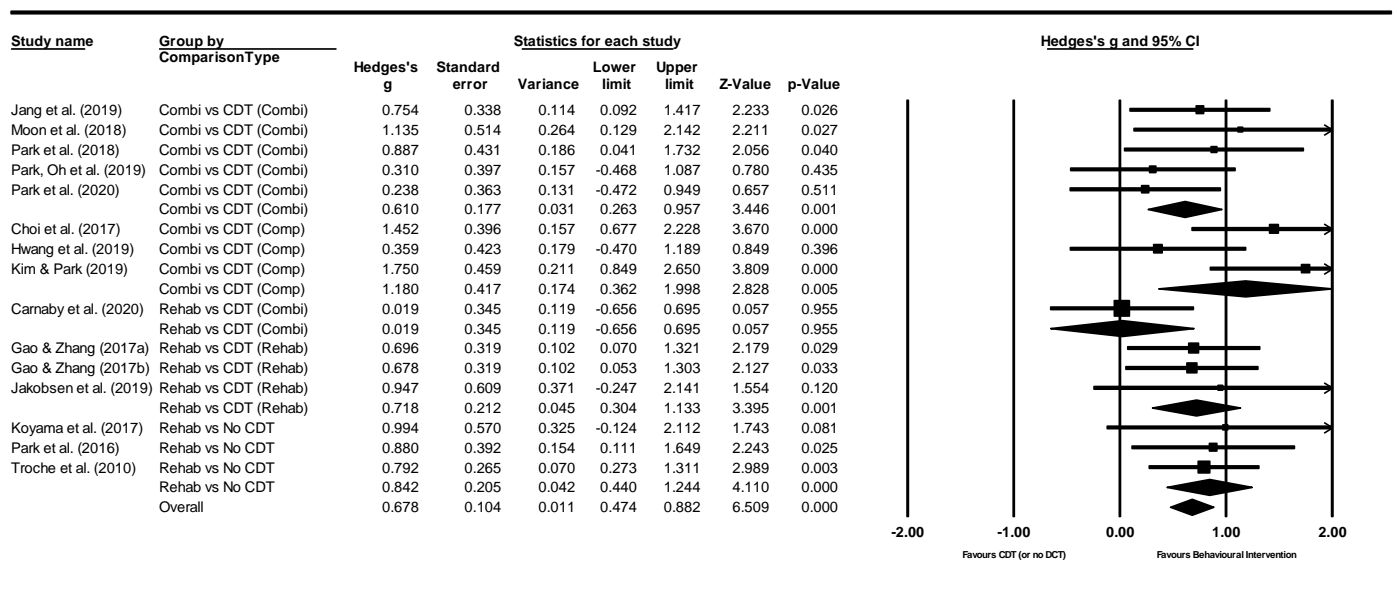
| Study name | Group by ComparisonType | Hedges's g | Standard error | Variance | Lower limit | Upper limit | Z-Value | p-Value |
|---|---|---|---|---|---|---|---|---|
| Jang et al. (2019) | Combi vs CDT (Combi) | 0.754 | 0.338 | 0.114 | 0.092 | 1.417 | 2.233 | 0.026 |
| Moon et al. (2018) | Combi vs CDT (Combi) | 1.135 | 0.514 | 0.264 | 0.129 | 2.142 | 2.211 | 0.027 |
| Park et al. (2018) | Combi vs CDT (Combi) | 0.887 | 0.431 | 0.186 | 0.041 | 1.732 | 2.056 | 0.040 |
| Park, Oh et al. (2019) | Combi vs CDT (Combi) | 0.310 | 0.397 | 0.157 | -0.468 | 1.087 | 0.780 | 0.435 |
| Park et al. (2020) | Combi vs CDT (Combi) | 0.238 | 0.363 | 0.131 | -0.472 | 0.949 | 0.657 | 0.511 |
| | Combi vs CDT (Combi) | 0.610 | 0.177 | 0.031 | 0.263 | 0.957 | 3.446 | 0.001 |
| Choi et al. (2017) | Combi vs CDT (Comp) | 1.452 | 0.396 | 0.157 | 0.677 | 2.228 | 3.670 | 0.000 |
| Hwang et al. (2019) | Combi vs CDT (Comp) | 0.359 | 0.423 | 0.179 | -0.470 | 1.189 | 0.849 | 0.396 |
| Kim & Park (2019) | Combi vs CDT (Comp) | 1.750 | 0.459 | 0.211 | 0.849 | 2.650 | 3.809 | 0.000 |
| | Combi vs CDT (Comp) | 1.180 | 0.417 | 0.174 | 0.362 | 1.998 | 2.828 | 0.005 |
| Carnaby et al. (2020) | Rehab vs CDT (Combi) | 0.019 | 0.345 | 0.119 | -0.656 | 0.695 | 0.057 | 0.955 |
| | Rehab vs CDT (Combi) | 0.019 | 0.345 | 0.119 | -0.656 | 0.695 | 0.057 | 0.955 |
| Gao & Zhang (2017a) | Rehab vs CDT (Rehab) | 0.696 | 0.319 | 0.102 | 0.070 | 1.321 | 2.179 | 0.029 |
| Gao & Zhang (2017b) | Rehab vs CDT (Rehab) | 0.678 | 0.319 | 0.102 | 0.053 | 1.303 | 2.127 | 0.033 |
| Jakobsen et al. (2019) | Rehab vs CDT (Rehab) | 0.947 | 0.609 | 0.371 | -0.247 | 2.141 | 1.554 | 0.120 |
| | Rehab vs CDT (Rehab) | 0.718 | 0.212 | 0.045 | 0.304 | 1.133 | 3.395 | 0.001 |
| Koyama et al. (2017) | Rehab vs No CDT | 0.994 | 0.570 | 0.325 | -0.124 | 2.112 | 1.743 | 0.081 |
| Park et al. (2016) | Rehab vs No CDT | 0.880 | 0.392 | 0.154 | 0.111 | 1.649 | 2.243 | 0.025 |
| Troche et al. (2010) | Rehab vs No CDT | 0.792 | 0.265 | 0.070 | 0.273 | 1.311 | 2.989 | 0.003 |
| | Rehab vs No CDT | 0.842 | 0.205 | 0.042 | 0.440 | 1.244 | 4.110 | 0.000 |
| | Overall | 0.678 | 0.104 | 0.011 | 0.474 | 0.882 | 6.509 | 0.000 |

Statistics for each study

Hedges's g and 95% CI

-2.00 -1.00 0.00 1.00 2.00

Favours CDT (or no DCT) Favours Behavioural Intervention